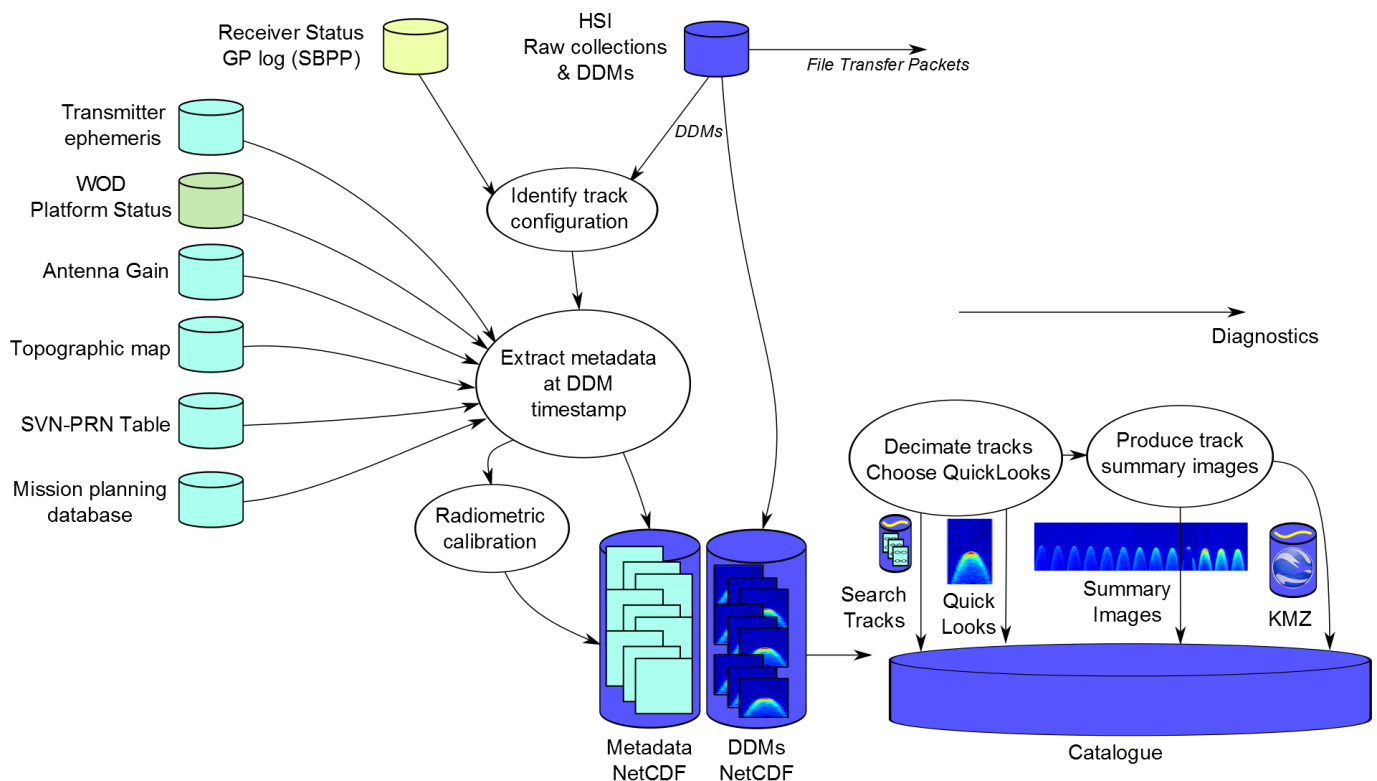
Receiver Status
GP log (SBPP)

HSI
Raw collections
& DDMs

File Transfer Packets

DDMs

Transmitter
ephemeris

WOD
Platform Status

Antenna Gain

Topographic map

SVN-PRN Table

Mission planning
database

Identify track
configuration

Extract metadata
at DDM
timestamp

Radiometric
calibration

Diagnostics

Decimate tracks
Choose QuickLooks

Produce track
summary images

Search
Tracks

Quick
Looks

Summary
Images

KMZ

Metadata
NetCDF

DDMs
NetCDF

Catalogue